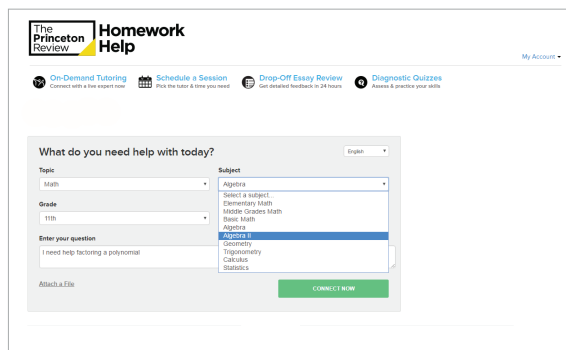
The Princeton Review Homework Help

My Account

On-Demand Tutoring
Connect with a live expert now

Schedule a Session
Pick the tutor & time you need

Drop-Off Essay Review
Get detailed feedback in 24 hours

Diagnostic Quizzes
Assess & practice your skills

What do you need help with today?

English

Topic
Math

Subject
Algebra

Select a subject
Elementary Math
Middle Grades Math
Basic Math
Algebra
Algebra II
Geometry
Trigonometry
Calculus
Statistics

Grade
11th

Enter your question
I need help factoring a polynomial

Attach a File

CONNECT NOW